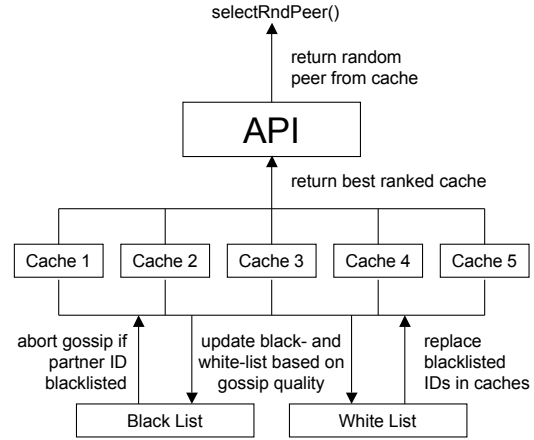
selectRndPeer()

return random peer from cache

API

return best ranked cache

Cache 1

Cache 2

Cache 3

Cache 4

Cache 5

abort gossip if partner ID blacklisted

update black- and white-list based on gossip quality

replace blacklisted IDs in caches

Black List

White List